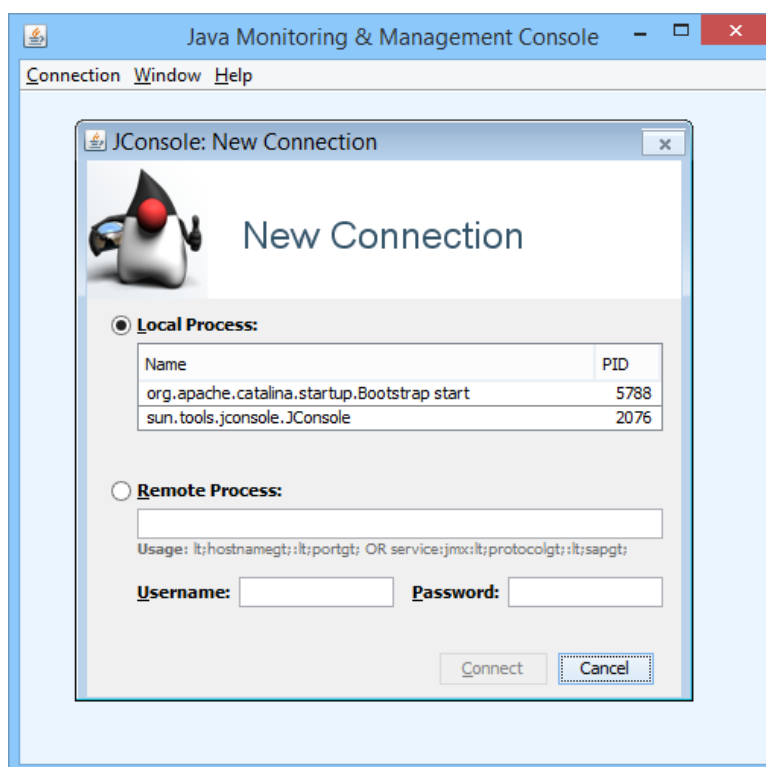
Java Monitoring & Management Console

Connection Window Help

JConsole: New Connection

New Connection

Local Process:

| Name | PID |
|---|---|
| org.apache.catalina.startup.Bootstrap start | 5788 |
| sun.tools.jconsole.JConsole | 2076 |

Remote Process:

Usage: lt;hostnamegt;:lt;portgt; OR service:jmx:lt;protocolgt;:lt;sapgt;

Username:

Password:

Connect

Cancel